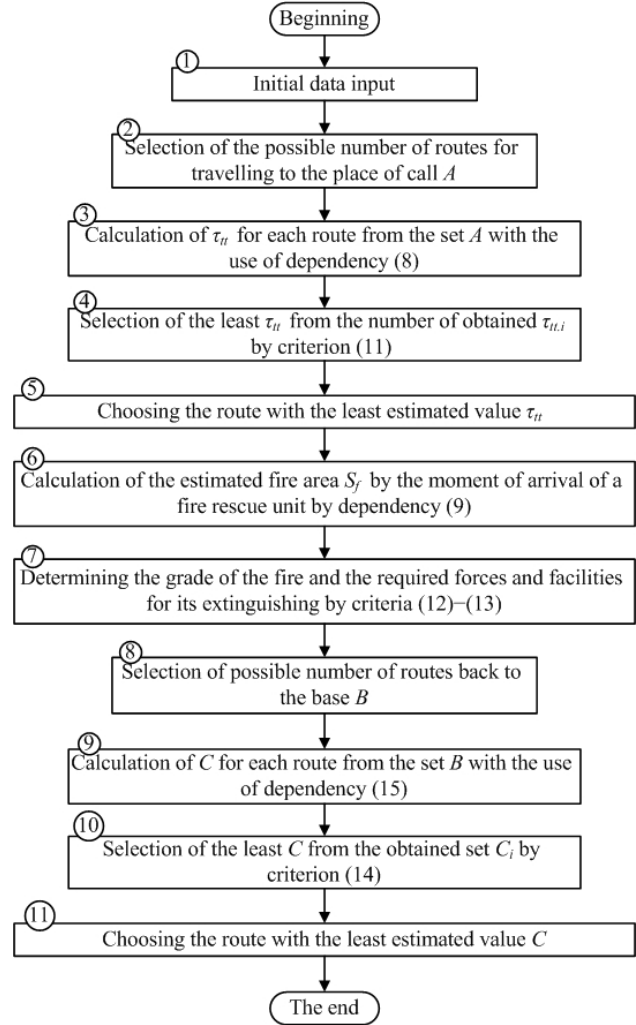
Beginning

1
Initial data input

2
Selection of the possible number of routes for travelling to the place of call $A$

3
Calculation of $\tau_{tt}$ for each route from the set $A$ with the use of dependency (8)

4
Selection of the least $\tau_{tt}$ from the number of obtained $\tau_{tt.i}$ by criterion (11)

5
Choosing the route with the least estimated value $\tau_{tt}$

6
Calculation of the estimated fire area $S_f$ by the moment of arrival of a fire rescue unit by dependency (9)

7
Determining the grade of the fire and the required forces and facilities for its extinguishing by criteria (12)−(13)

8
Selection of possible number of routes back to the base $B$

9
Calculation of $C$ for each route from the set $B$ with the use of dependency (15)

10
Selection of the least $C$ from the obtained set $C_i$ by criterion (14)

11
Choosing the route with the least estimated value $C$

The end